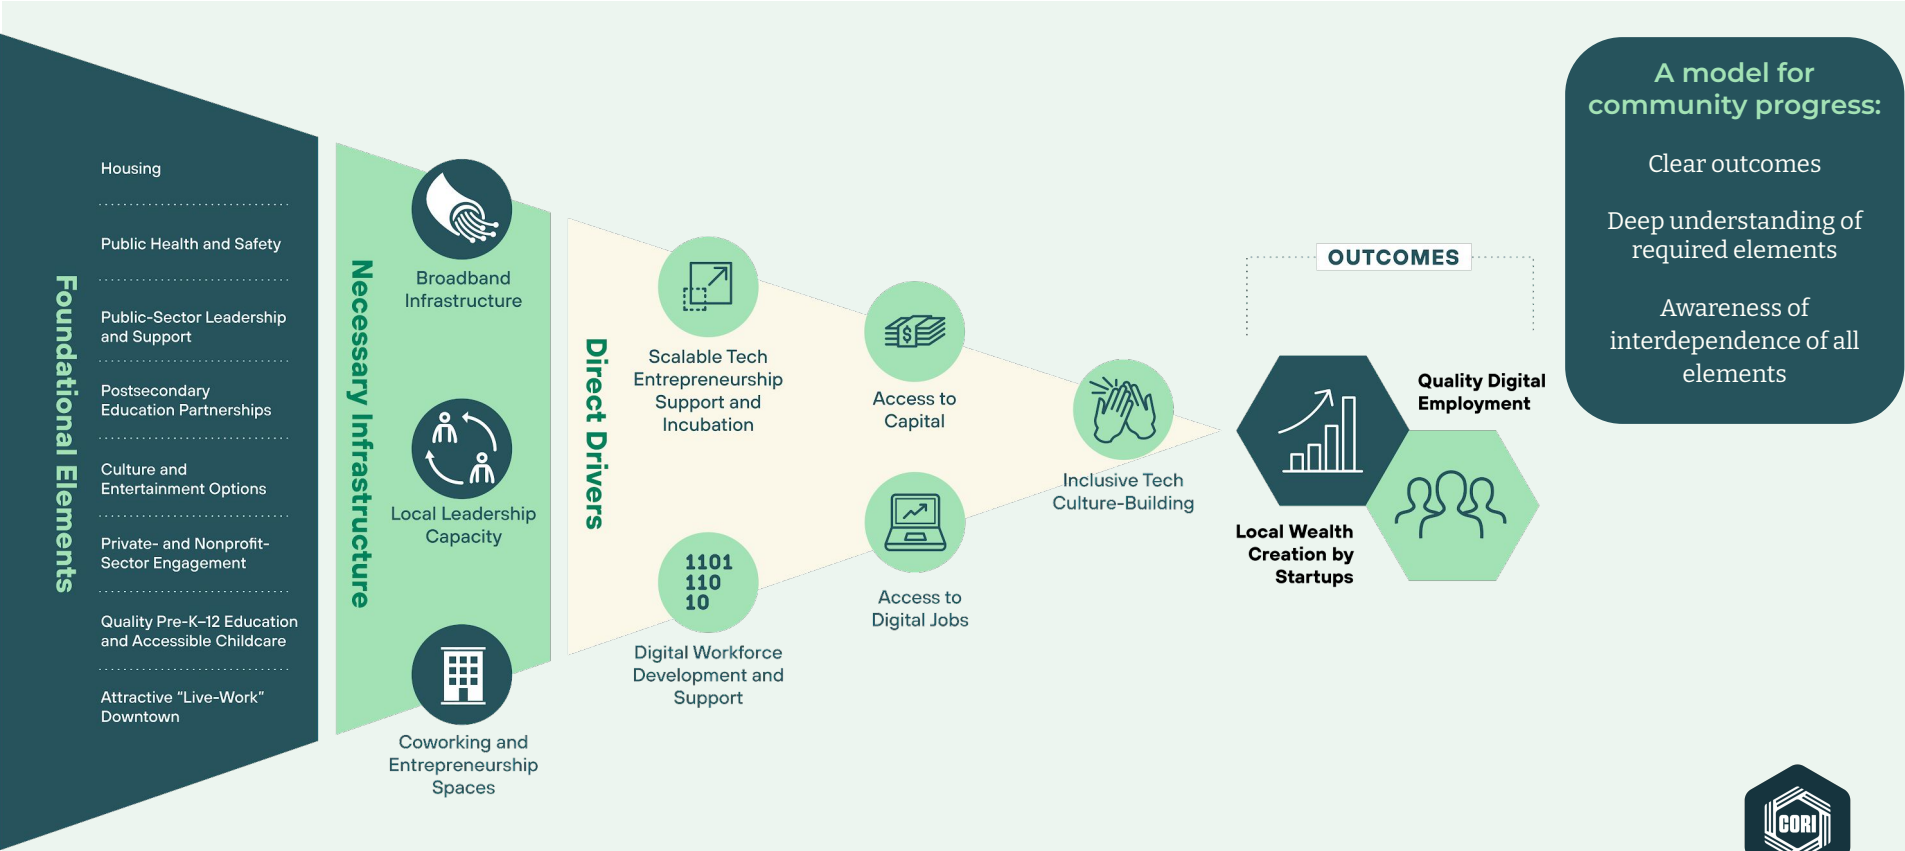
Foundational Elements

Housing

Public Health and Safety

Public-Sector Leadership and Support

Postsecondary Education Partnerships

Culture and Entertainment Options

Private- and Nonprofit-Sector Engagement

Quality Pre-K–12 Education and Accessible Childcare

Attractive "Live-Work" Downtown

Necessary Infrastructure

Broadband Infrastructure

Local Leadership Capacity

Coworking and Entrepreneurship Spaces

Direct Drivers

Scalable Tech Entrepreneurship Support and Incubation

1101
110
10

Digital Workforce Development and Support

Access to Capital

Access to Digital Jobs

Inclusive Tech Culture-Building

OUTCOMES

Local Wealth Creation by Startups

Quality Digital Employment

A model for community progress:

Clear outcomes

Deep understanding of required elements

Awareness of interdependence of all elements

CORI